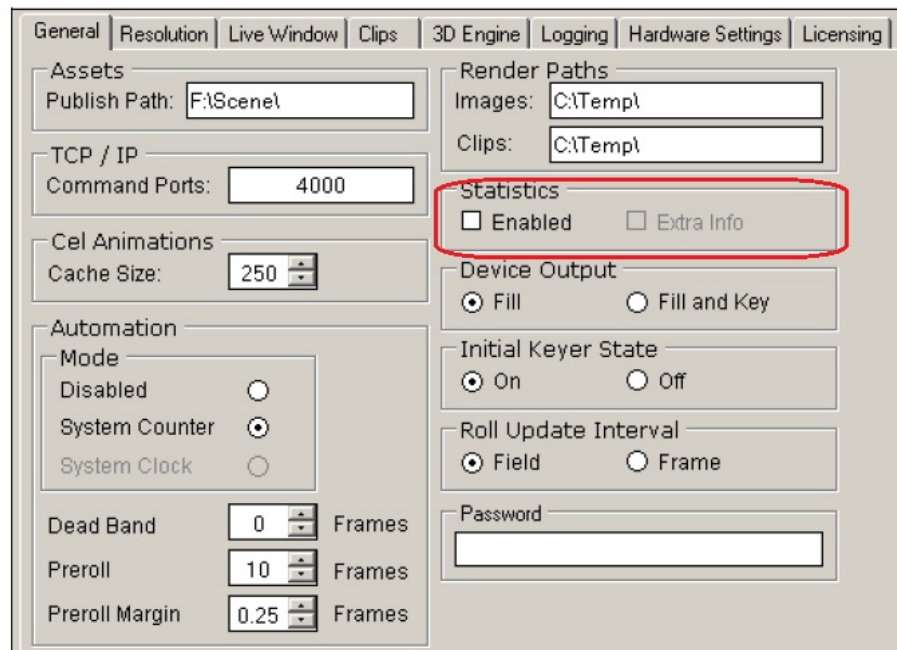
General | Resolution | Live Window | Clips | 3D Engine | Logging | Hardware Settings | Licensing

Assets
Publish Path: F:\Scene\

TCP / IP
Command Ports: 4000

Cel Animations
Cache Size: 250

Automation
Mode
Disabled
System Counter
System Clock

Dead Band 0 Frames
Preroll 10 Frames
Preroll Margin 0.25 Frames

Render Paths
Images: C:\Temp\
Clips: C:\Temp\

Statistics
Enabled
Extra Info

Device Output
Fill
Fill and Key

Initial Keyer State
On
Off

Roll Update Interval
Field
Frame

Password